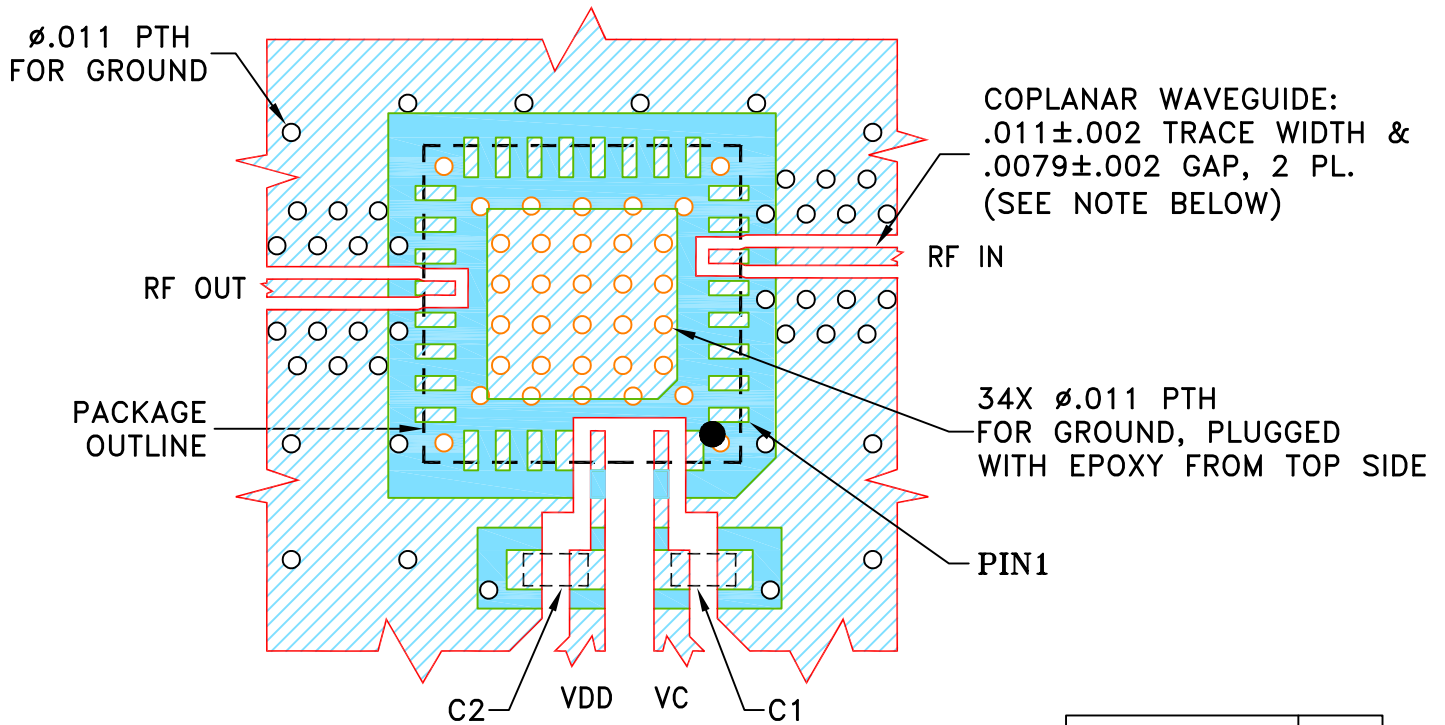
ø.011 PTH
FOR GROUND

COPLANAR WAVEGUIDE:
.011±.002 TRACE WIDTH &
.0079±.002 GAP, 2 PL.
(SEE NOTE BELOW)

RF IN

RF OUT

PACKAGE
OUTLINE

34X ø.011 PTH
FOR GROUND, PLUGGED
WITH EPOXY FROM TOP SIDE

PIN1

C2

VDD

VC

C1